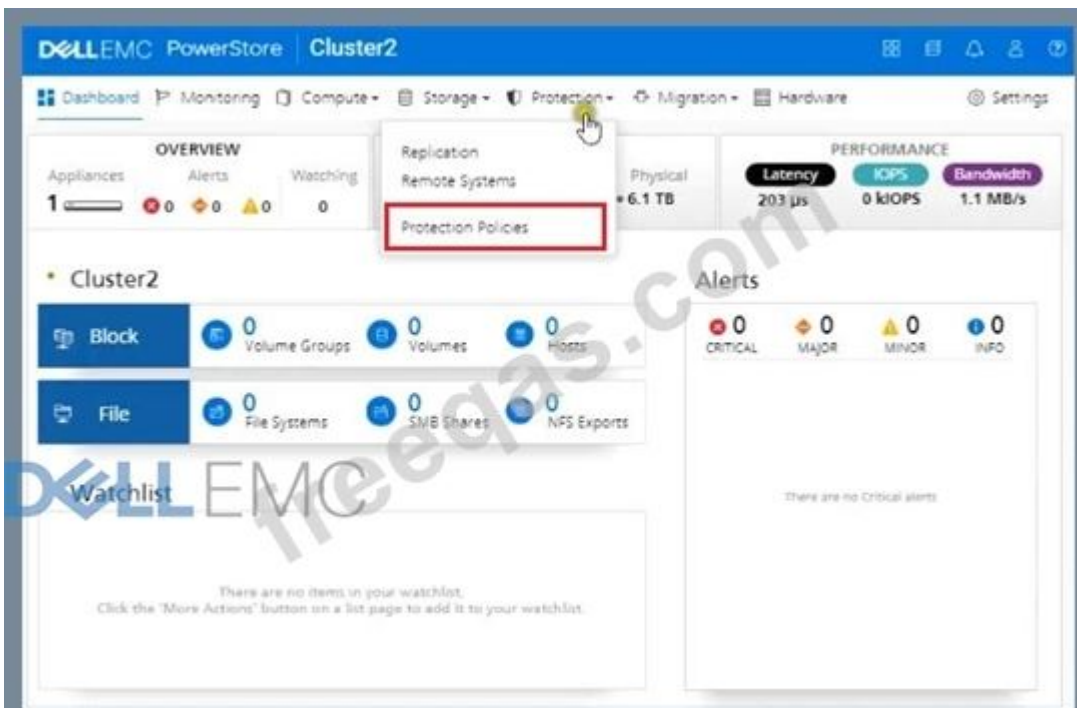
DELLEMC PowerStore | Cluster2

Dashboard   Monitoring   Compute ▾   Storage ▾   Protection ▾   Migration ▾   Hardware   Settings

OVERVIEW
Appliances   Alerts   Watching
1   0   0   0   0

Replication
Remote Systems
Protection Policies

Physical
6.1 TB

PERFORMANCE
Latency   IOPS   Bandwidth
203 µs   0 kIOPS   1.1 MB/s

Cluster2

Block   0 Volume Groups   0 Volumes   0 Hosts

File   0 File Systems   0 SMB Shares   0 NFS Exports

Alerts
0 CRITICAL   0 MAJOR   0 MINOR   0 INFO

There are no Critical alerts

Watchlist

There are no items in your watchlist.
Click the 'More Actions' button on a list page to add it to your watchlist.

DELLEMC

freeqas.com